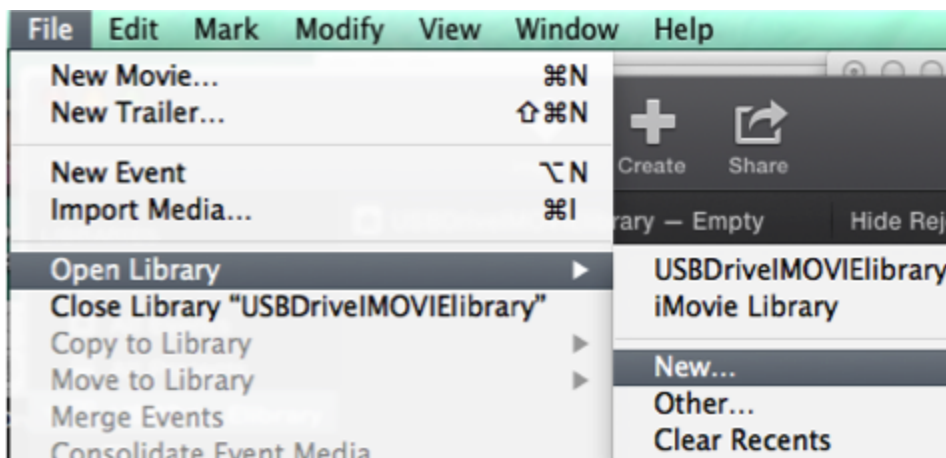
File Edit Mark Modify View Window Help

New Movie... ⌘N
New Trailer... ⇧⌘N

New Event ⌥N
Import Media... ⌘I

Open Library
Close Library "USBDriveIMOVIElibrary"
Copy to Library
Move to Library
Merge Events
Consolidate Event Media

Create Share

rary — Empty Hide Rej

USBDriveIMOVIElibrary
iMovie Library

New...
Other...
Clear Recents